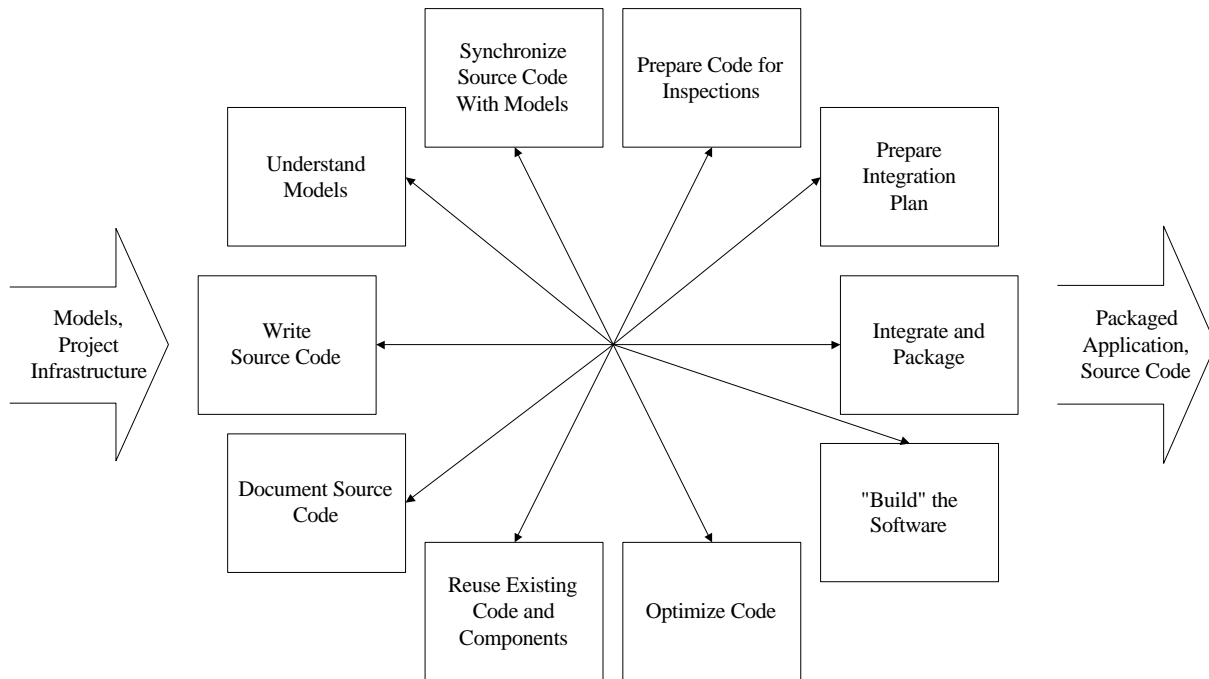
Models, Project Infrastructure

Synchronize Source Code With Models

Prepare Code for Inspections

Understand Models

Prepare Integration Plan

Write Source Code

Integrate and Package

Document Source Code

"Build" the Software

Reuse Existing Code and Components

Optimize Code

Packaged Application, Source Code